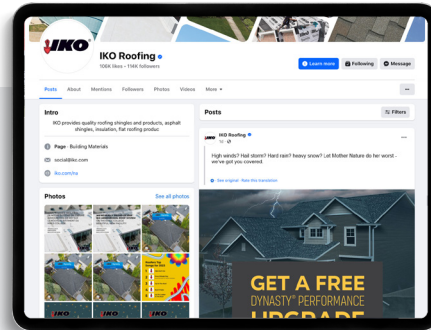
IKO

IKO Roofing

106K likes • 114K followers

Learn more

Following

Message

Posts About Mentions Followers Photos Videos More

Intro

IKO provides quality roofing shingles and products, asphalt shingles, insulation, flat roofing produc

Page · Building Materials

social@iko.com

iko.com/na

Photos

See all photos

Posts

Filters

IKO Roofing

1d

High winds? Hail storm? Hard rain? heavy snow? Let Mother Nature do her worst - we've got you covered.

See original · Rate this translation

GET A FREE

DYNASTY® PERFORMANCE

UPGRADE